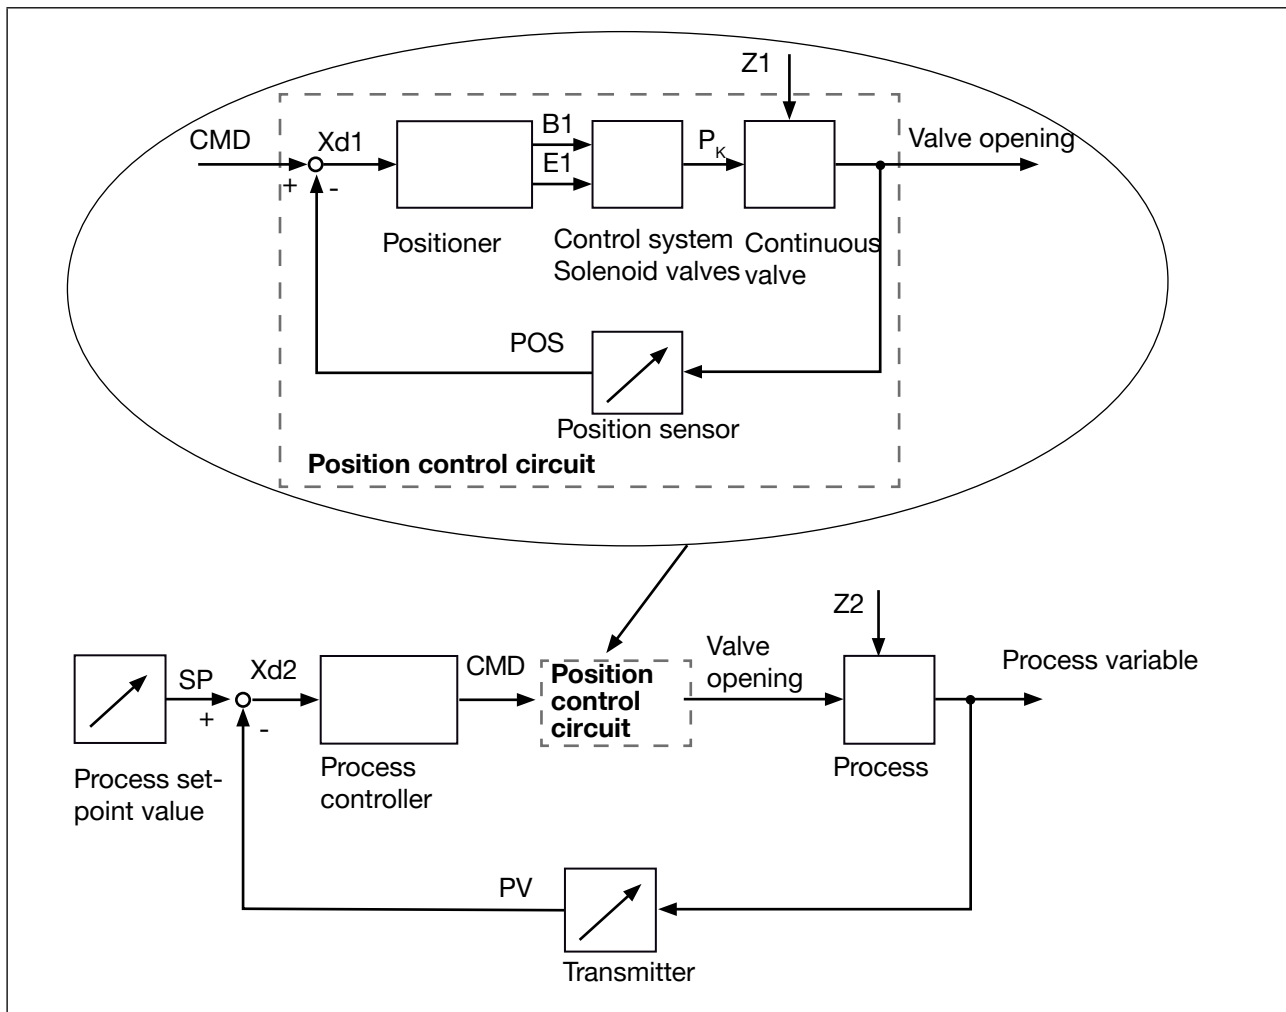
Z1

CMD

Xd1

+

-

B1

E1

$P_K$

Valve opening

Positioner

Control system
Solenoid valves

Continuous valve

POS

Position sensor

**Position control circuit**

Z2

SP

+

Xd2

-

CMD

**Position control circuit**

Valve opening

Process variable

Process setpoint value

Process controller

Process

PV

Transmitter